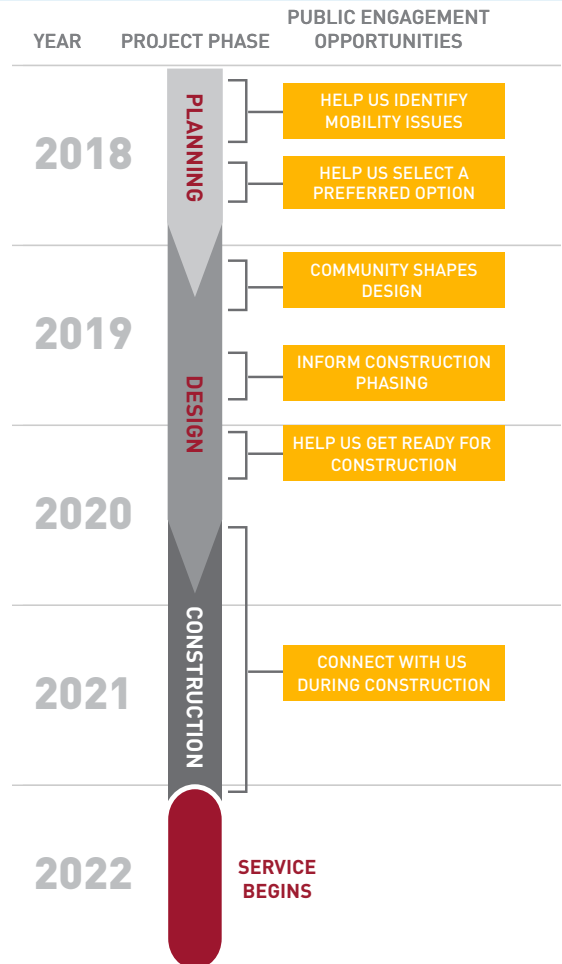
YEAR

PROJECT PHASE

PUBLIC ENGAGEMENT OPPORTUNITIES

2018

PLANNING

HELP US IDENTIFY MOBILITY ISSUES

HELP US SELECT A PREFERRED OPTION

2019

DESIGN

COMMUNITY SHAPES DESIGN

INFORM CONSTRUCTION PHASING

HELP US GET READY FOR CONSTRUCTION

2020

2021

CONSTRUCTION

CONNECT WITH US DURING CONSTRUCTION

2022

SERVICE BEGINS